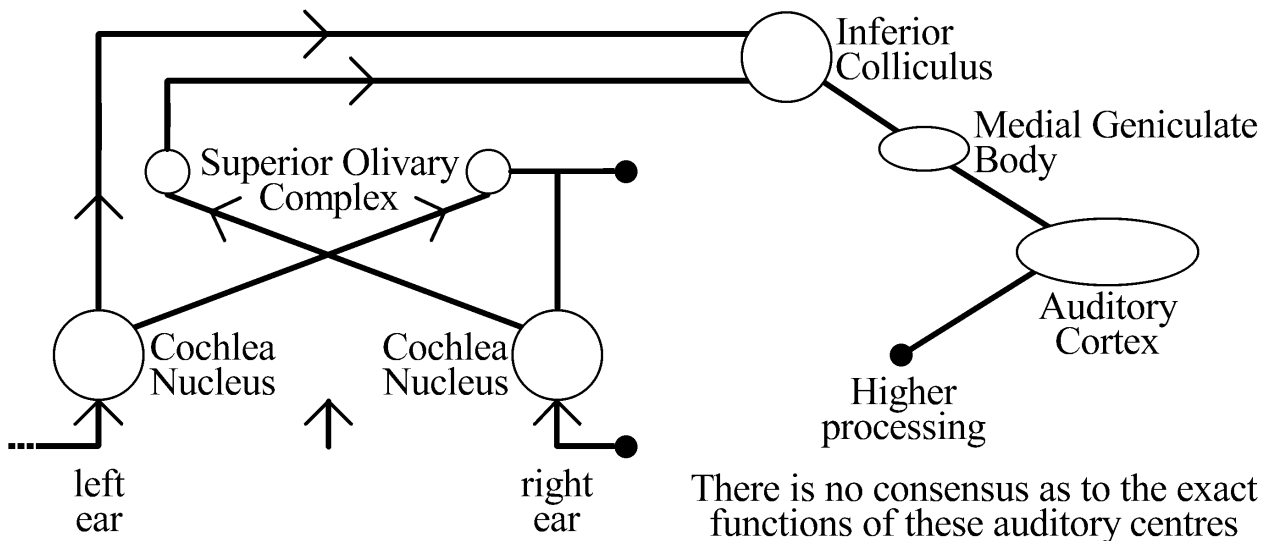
Inferior Colliculus

Medial Geniculate Body

Superior Olivary Complex

Auditory Cortex

Cochlea Nucleus

Cochlea Nucleus

Higher processing

left ear

right ear

There is no consensus as to the exact functions of these auditory centres